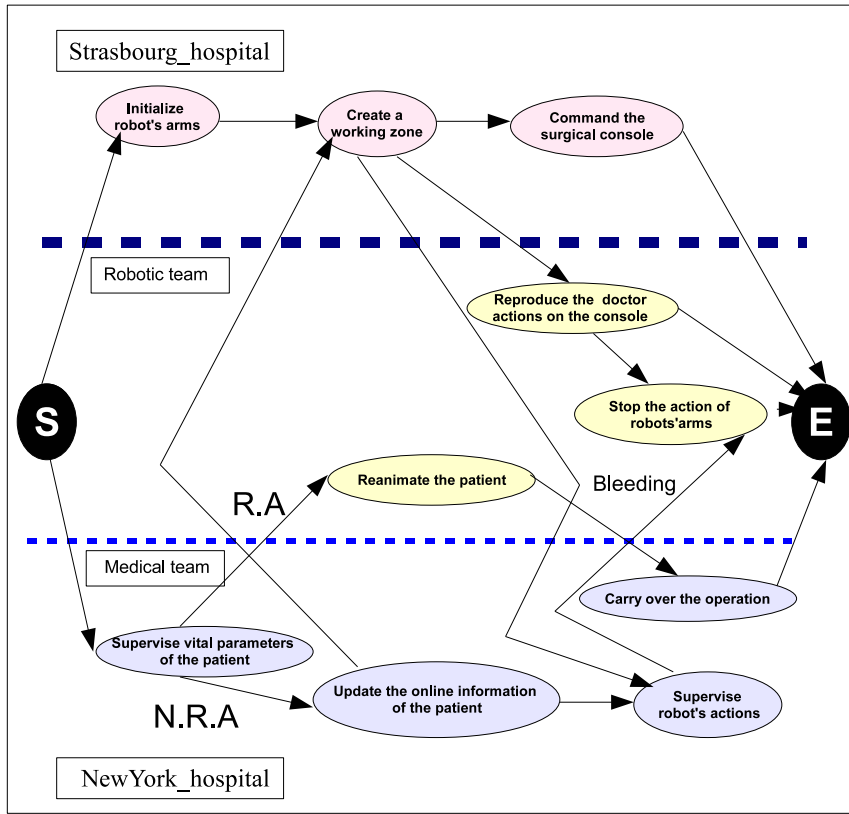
Strasbourg_hospital

Initialize robot's arms

Create a working zone

Command the surgical console

Robotic team

Reproduce the doctor actions on the console

S

Stop the action of robots'arms

E

Reanimate the patient

R.A

Bleeding

Medical team

Carry over the operation

Supervise vital parameters of the patient

Update the online information of the patient

Supervise robot's actions

N.R.A

NewYork_hospital